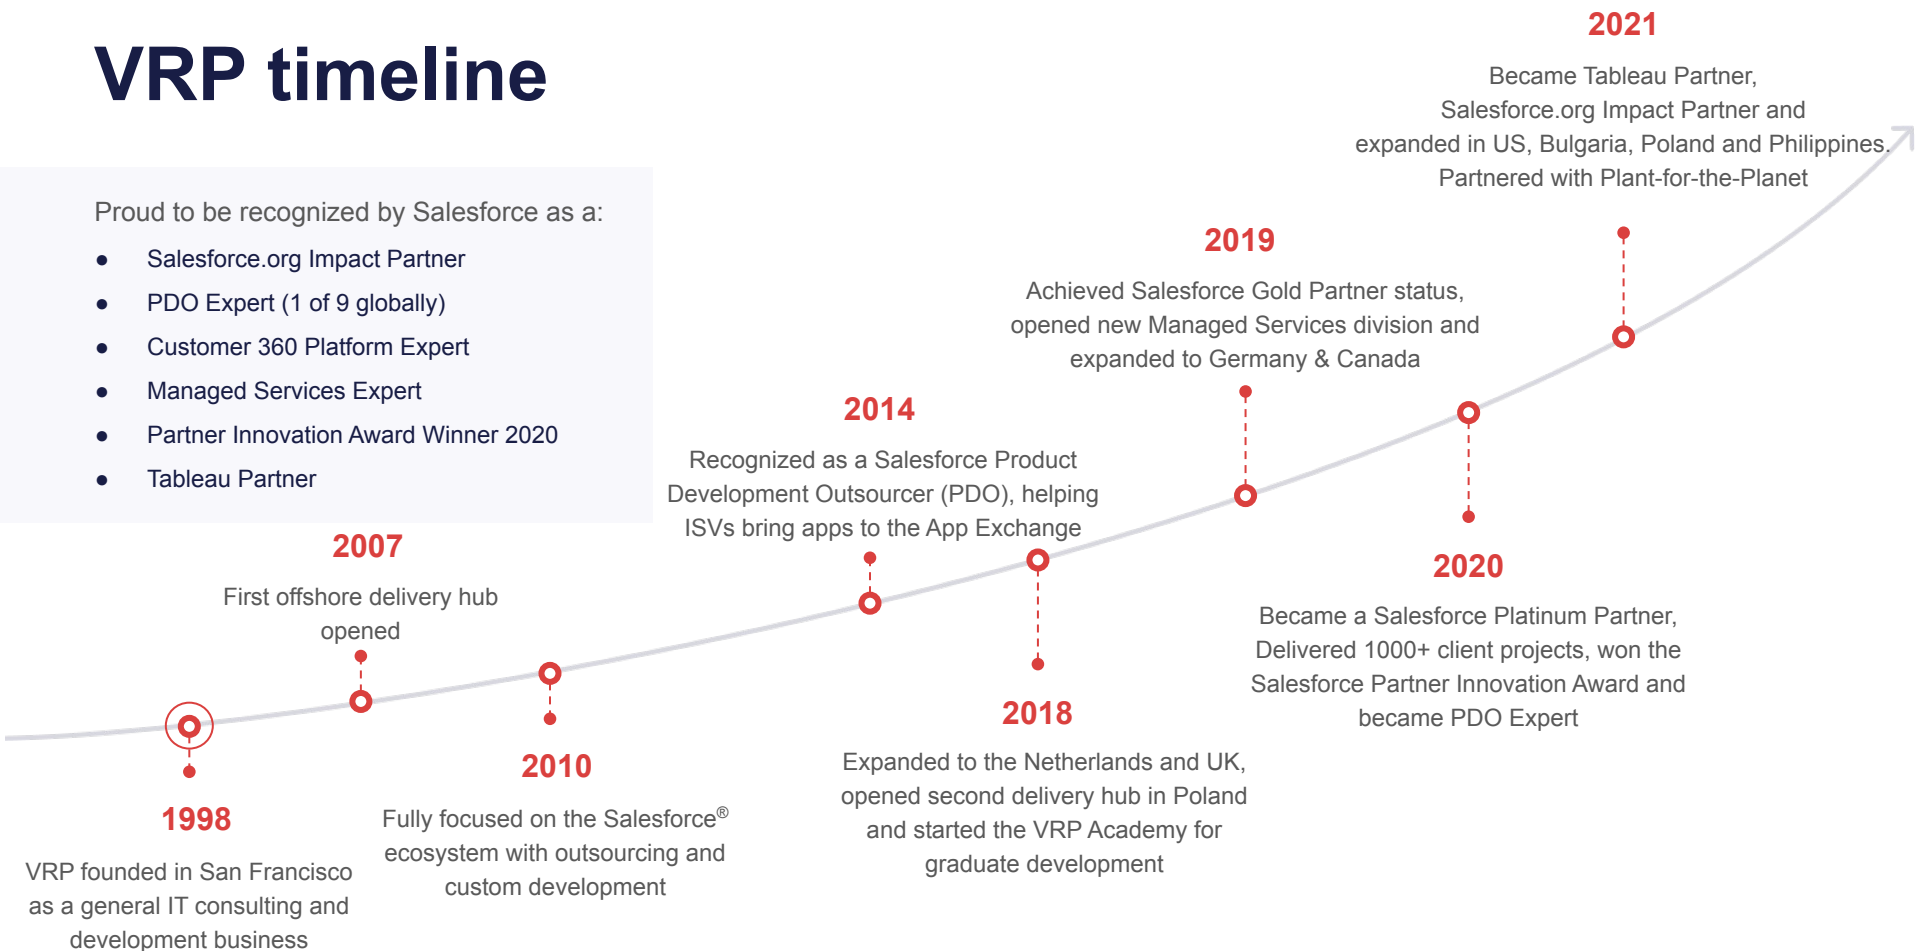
VRP timeline

Proud to be recognized by Salesforce as a:

- Salesforce.org Impact Partner
- PDO Expert (1 of 9 globally)
- Customer 360 Platform Expert
- Managed Services Expert
- Partner Innovation Award Winner 2020
- Tableau Partner

2021

Became Tableau Partner, Salesforce.org Impact Partner and expanded in US, Bulgaria, Poland and Philippines. Partnered with Plant-for-the-Planet

2019

Achieved Salesforce Gold Partner status, opened new Managed Services division and expanded to Germany & Canada

2014

Recognized as a Salesforce Product Development Outsourcer (PDO), helping ISVs bring apps to the App Exchange

2007

First offshore delivery hub opened

2020

Became a Salesforce Platinum Partner, Delivered 1000+ client projects, won the Salesforce Partner Innovation Award and became PDO Expert

2018

Expanded to the Netherlands and UK, opened second delivery hub in Poland and started the VRP Academy for graduate development

2010

Fully focused on the Salesforce® ecosystem with outsourcing and custom development

1998

VRP founded in San Francisco as a general IT consulting and development business